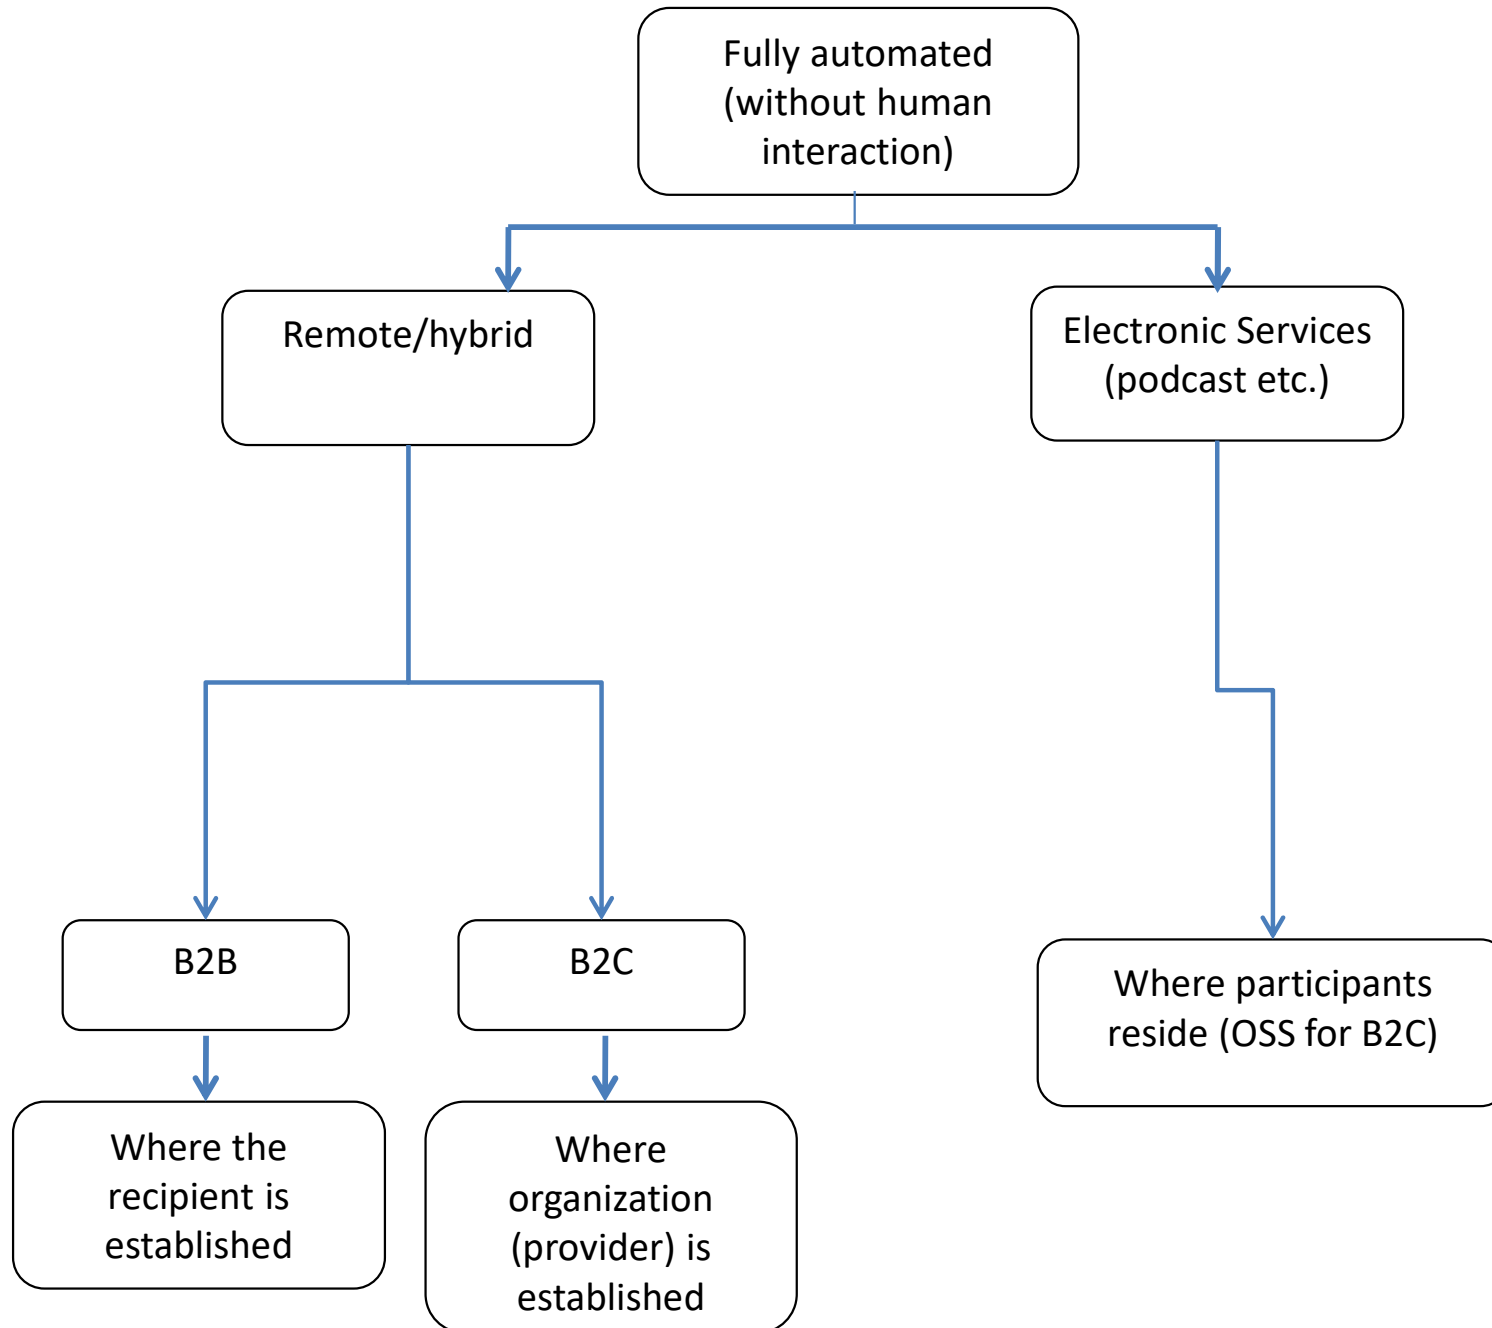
Fully automated (without human interaction)

Remote/hybrid

Electronic Services (podcast etc.)

B2B

B2C

Where participants reside (OSS for B2C)

Where the recipient is established

Where organization (provider) is established